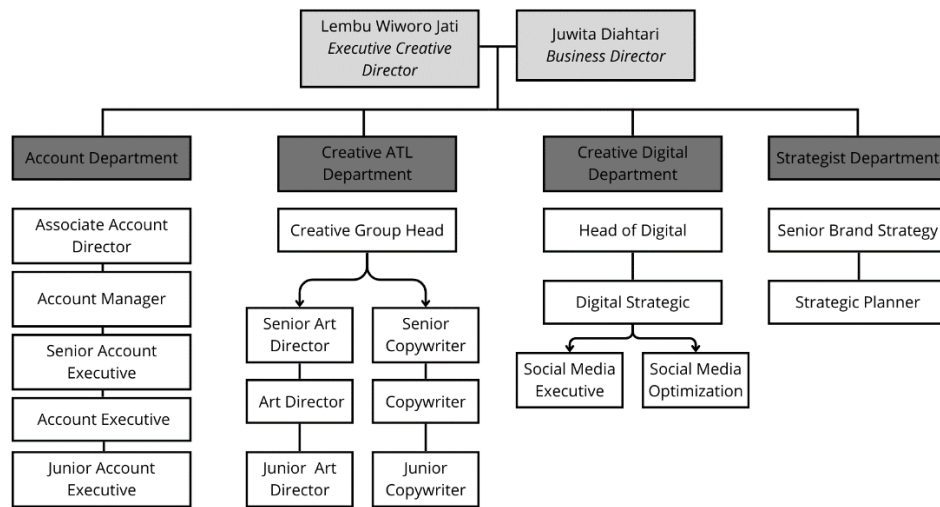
Lembu Wiworo Jati
*Executive Creative Director*

Juwita Diahtari
*Business Director*

Account Department

Associate Account Director

Account Manager

Senior Account Executive

Account Executive

Junior Account Executive

Creative ATL Department

Creative Group Head

Senior Art Director

Art Director

Junior Art Director

Senior Copywriter

Copywriter

Junior Copywriter

Creative Digital Department

Head of Digital

Digital Strategic

Social Media Executive

Social Media Optimization

Strategist Department

Senior Brand Strategy

Strategic Planner